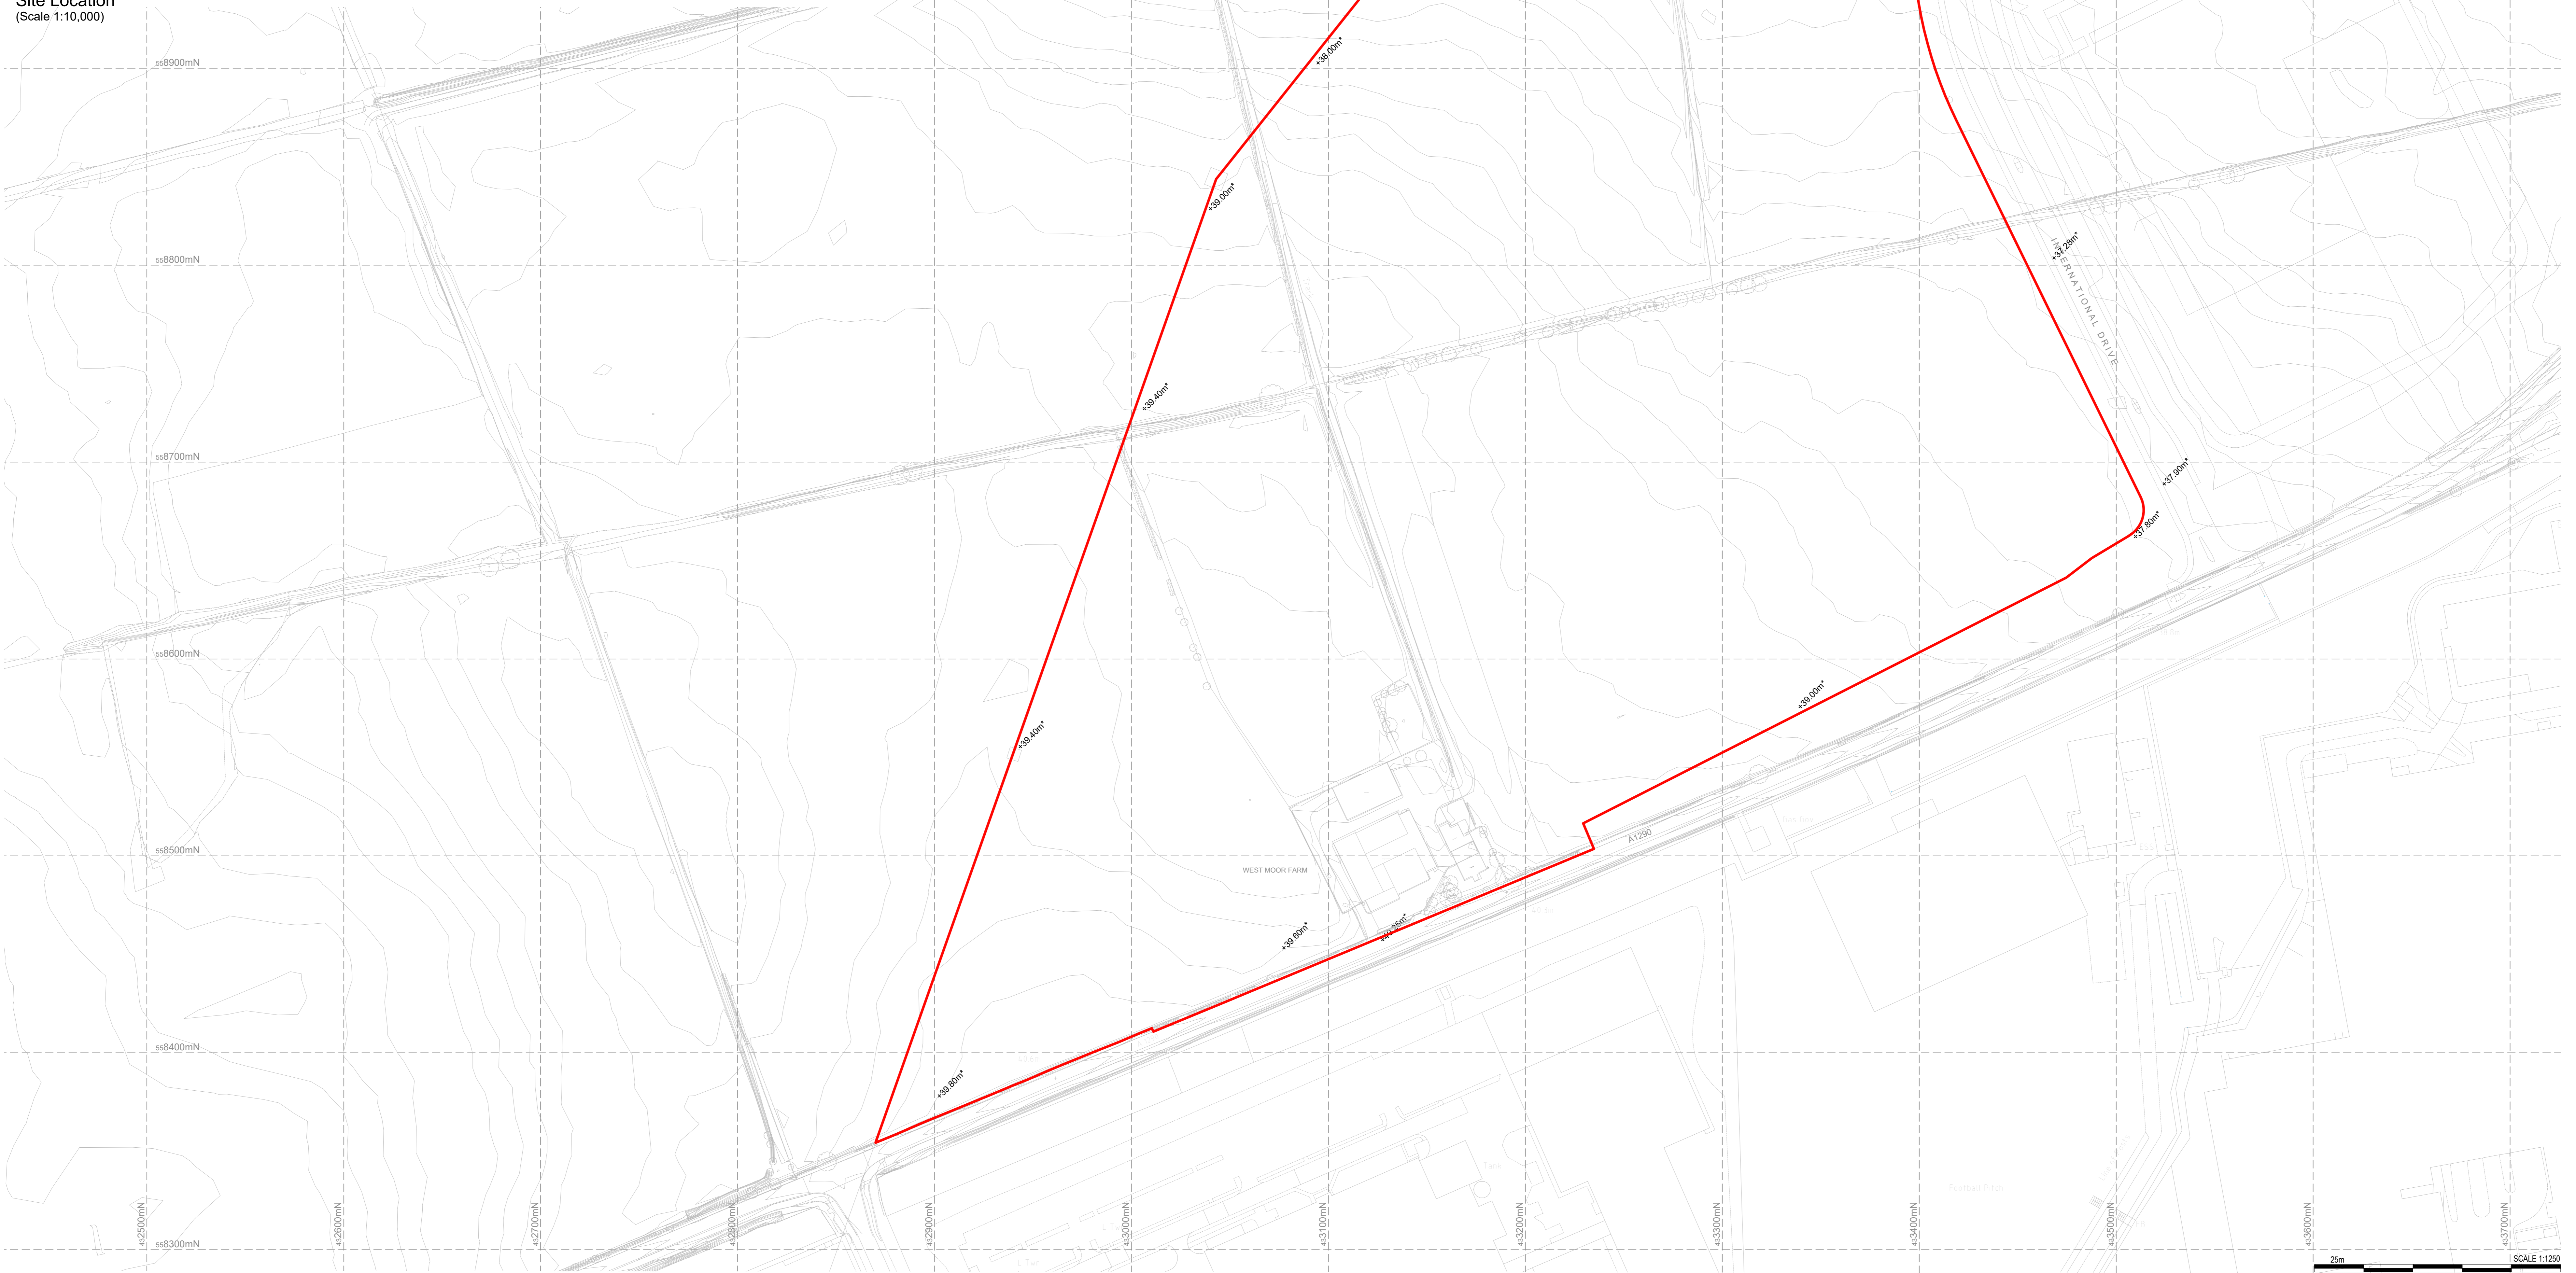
Site Location
(Scale 1:10,000)

ss8900mN
ss8800mN
ss8700mN
ss8600mN
ss8500mN
ss8400mN
ss8300mN

+38.00m*
+39.00m*
+39.40m*
+39.40m*
+37.28m*
INTERNATIONAL DRIVE
+37.90m*
+37.80m*
+39.00m*
A1290
WEST MOOR FARM
+39.80m*
+40.25m*
+39.80m*

e32500mN
e32600mN
e32700mN
e32800mN
e32900mN
e33000mN
e33100mN
e33200mN
e33300mN
e33400mN
e33500mN
e33600mN
e33700mN

25m
SCALE 1:1250